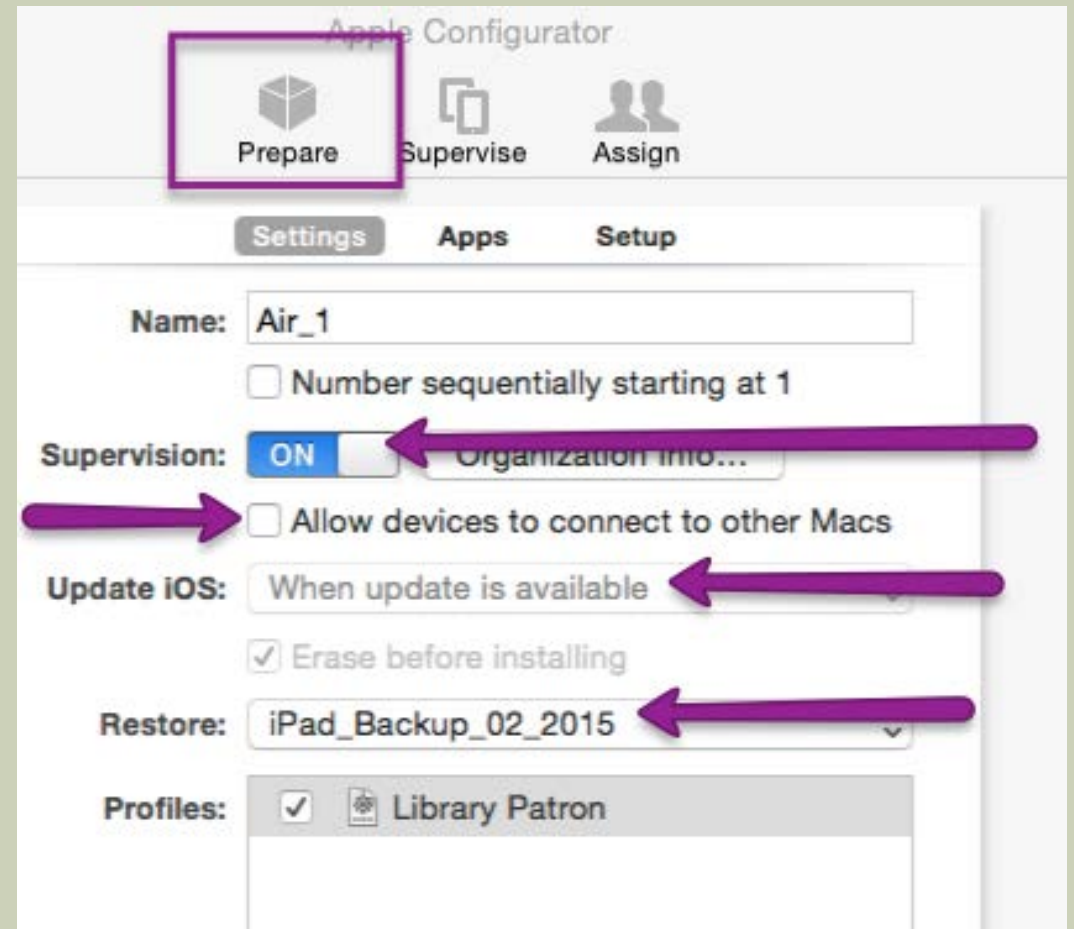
Apple Configurator

Prepare Supervise Assign

Settings Apps Setup

Name: Air_1

Number sequentially starting at 1

Supervision: ON Organization Info...

Allow devices to connect to other Macs

Update iOS: When update is available

Erase before installing

Restore: iPad_Backup_02_2015

Profiles: Library Patron